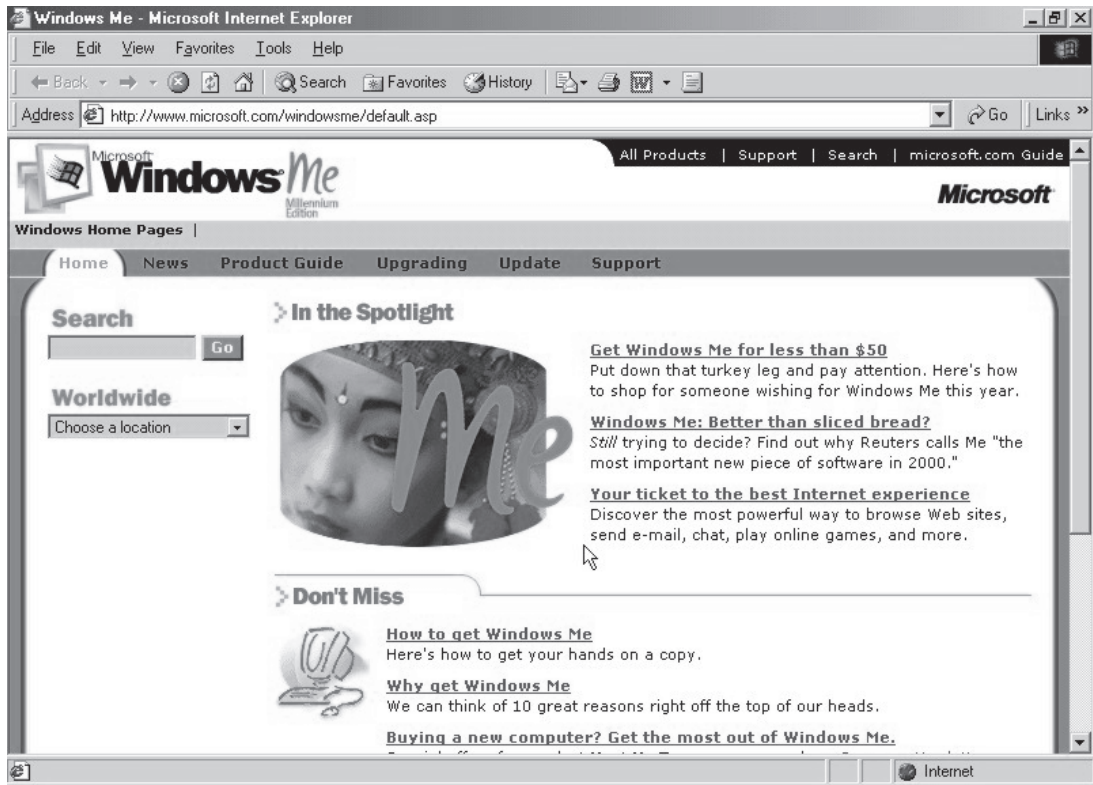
Windows Me - Microsoft Internet Explorer

File Edit View Favorites Tools Help

Back Search Favorites History

Address http://www.microsoft.com/windowsme/default.asp

Go Links »

All Products | Support | Search | microsoft.com Guide

Microsoft Windows Me Millennium Edition

Microsoft

Windows Home Pages |

Home News Product Guide Upgrading Update Support

Search

Go

Worldwide

Choose a location

In the Spotlight

Me

Get Windows Me for less than $50
Put down that turkey leg and pay attention. Here's how to shop for someone wishing for Windows Me this year.

Windows Me: Better than sliced bread?
Still trying to decide? Find out why Reuters calls Me "the most important new piece of software in 2000."

Your ticket to the best Internet experience
Discover the most powerful way to browse Web sites, send e-mail, chat, play online games, and more.

Don't Miss

How to get Windows Me
Here's how to get your hands on a copy.

Why get Windows Me
We can think of 10 great reasons right off the top of our heads.

Buying a new computer? Get the most out of Windows Me.
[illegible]

Internet